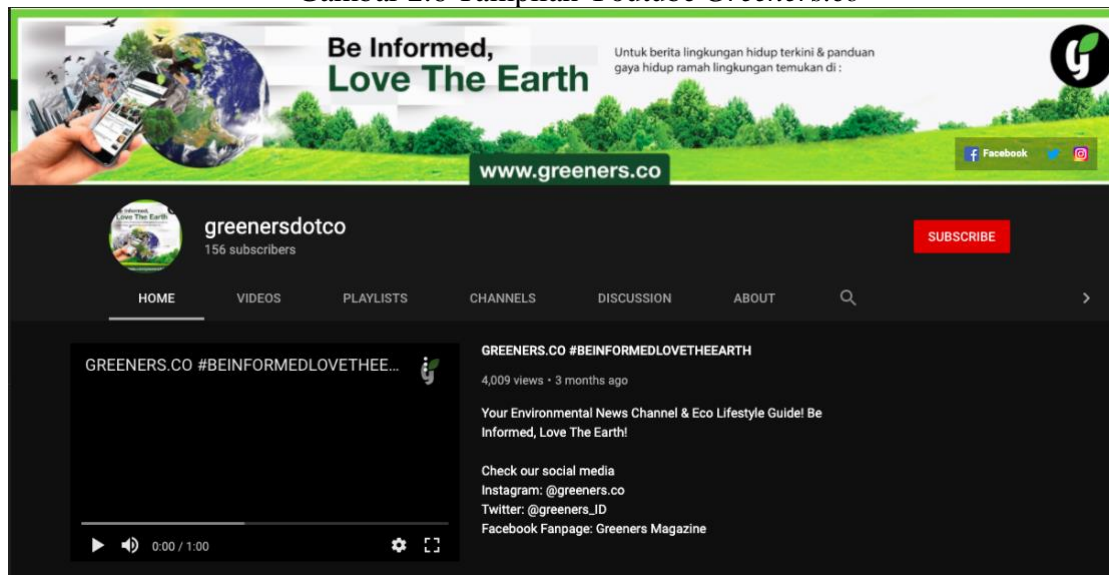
Gambar 2.8 Tampilan Youtube Greeners.co

Be Informed, Love The Earth

Untuk berita lingkungan hidup terkini & panduan gaya hidup ramah lingkungan temukan di :

www.greeners.co

Facebook

greenersdotco
156 subscribers

SUBSCRIBE

HOME VIDEOS PLAYLISTS CHANNELS DISCUSSION ABOUT

GREENERS.CO #BEINFORMEDLOVETHEE...

0:00 / 1:00

GREENERS.CO #BEINFORMEDLOVETHEEARTH

4,009 views • 3 months ago

Your Environmental News Channel & Eco Lifestyle Guide! Be Informed, Love The Earth!

Check our social media
Instagram: @greeners.co
Twitter: @greeners_ID
Facebook Fanpage: Greeners Magazine